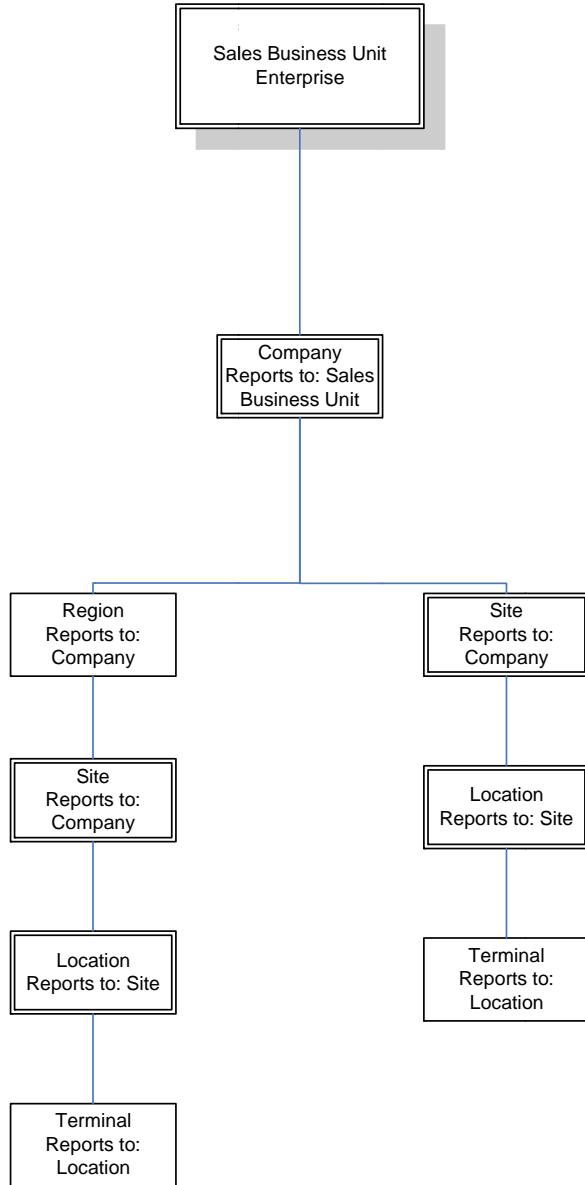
Sales Business Unit
Enterprise

Company
Reports to: Sales Business Unit

Region
Reports to: Company

Site
Reports to: Company

Location
Reports to: Site

Terminal
Reports to: Location

Site
Reports to: Company

Location
Reports to: Site

Terminal
Reports to: Location